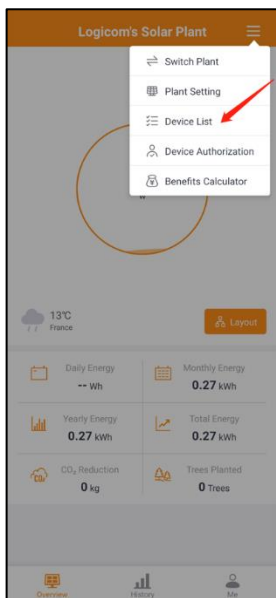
Logicom's Solar Plant

Switch Plant

Plant Setting

Device List

Device Authorization

Benefits Calculator

W

13℃
France

Layout

Daily Energy
-- Wh

Monthly Energy
0.27 kWh

Yearly Energy
0.27 kWh

Total Energy
0.27 kWh

$CO_2$ Reduction
0 kg

Trees Planted
0 Trees

Overview

History

Me